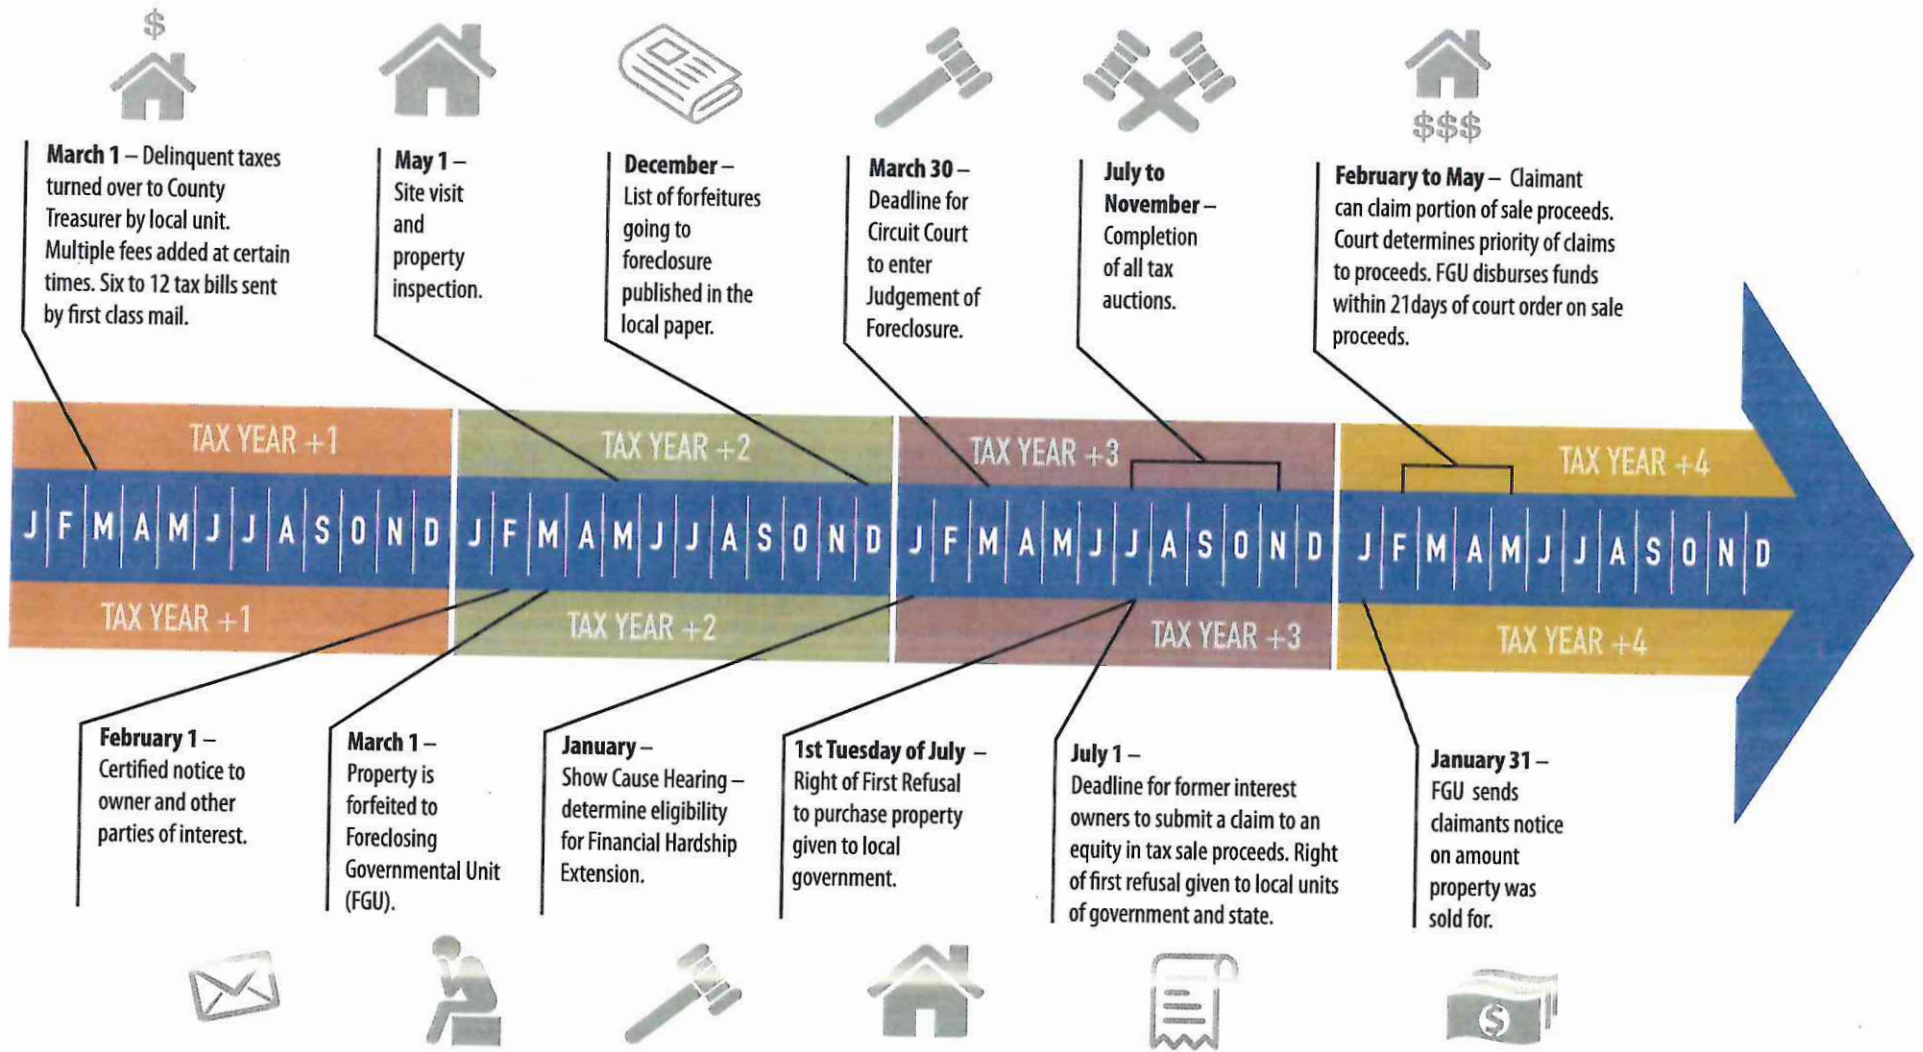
$

March 1 – Delinquent taxes turned over to County Treasurer by local unit. Multiple fees added at certain times. Six to 12 tax bills sent by first class mail.

May 1 – Site visit and property inspection.

December – List of forfeitures going to foreclosure published in the local paper.

March 30 – Deadline for Circuit Court to enter Judgement of Foreclosure.

July to November – Completion of all tax auctions.

$$$

February to May – Claimant can claim portion of sale proceeds. Court determines priority of claims to proceeds. FGU disburses funds within 21days of court order on sale proceeds.

TAX YEAR +1

J F M A M J J A S O N D

TAX YEAR +1

TAX YEAR +2

J F M A M J J A S O N D

TAX YEAR +2

TAX YEAR +3

J F M A M J J A S O N D

TAX YEAR +3

TAX YEAR +4

J F M A M J J A S O N D

TAX YEAR +4

February 1 – Certified notice to owner and other parties of interest.

March 1 – Property is forfeited to Foreclosing Governmental Unit (FGU).

January – Show Cause Hearing – determine eligibility for Financial Hardship Extension.

1st Tuesday of July – Right of First Refusal to purchase property given to local government.

July 1 – Deadline for former interest owners to submit a claim to an equity in tax sale proceeds. Right of first refusal given to local units of government and state.

January 31 – FGU sends claimants notice on amount property was sold for.

$